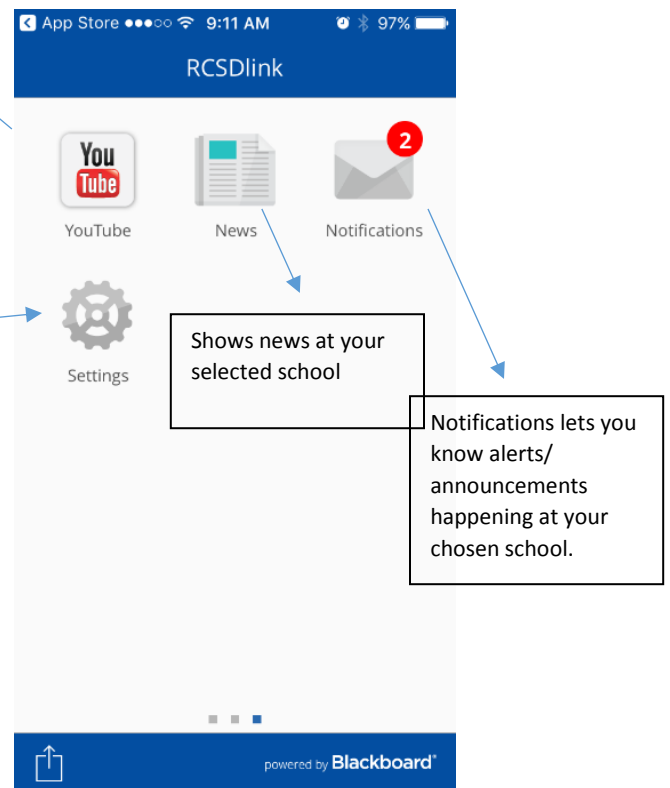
App Store ●●●○○ 9:11 AM 97%

RCSDlink

You Tube

YouTube

News

2

Notifications

Settings

Shows news at your selected school

Notifications lets you know alerts/ announcements happening at your chosen school.

powered by Blackboard